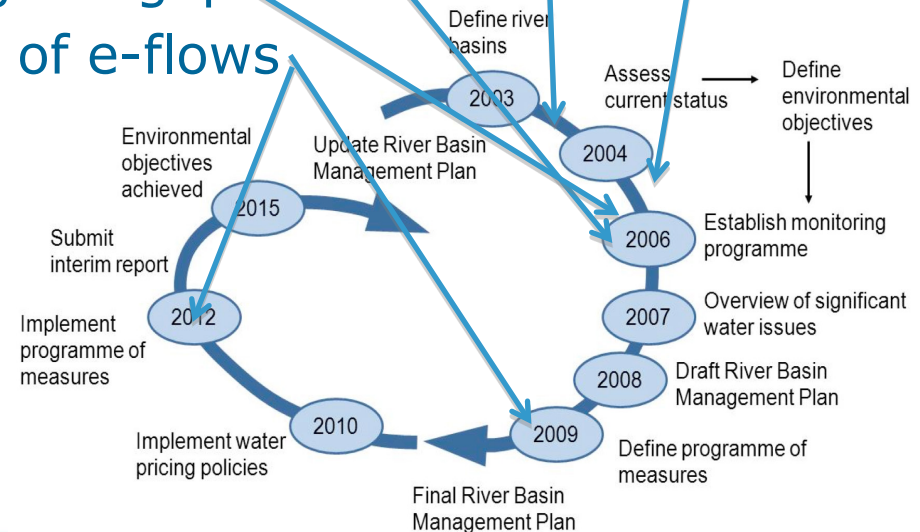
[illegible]
of e-flows

Define river basins

2003

Assess current status

Define environmental objectives

2004

Update River Basin Management Plan

Environmental objectives achieved

2015

Establish monitoring programme

2006

Submit interim report

Overview of significant water issues

2007

Implement programme of measures

2012

Draft River Basin Management Plan

2008

2010

2009

Implement water pricing policies

Define programme of measures

Final River Basin Management Plan